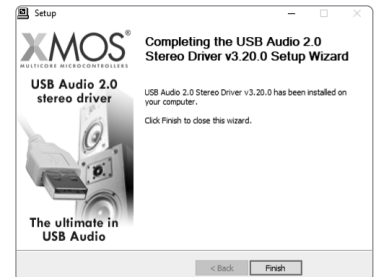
Setup

XMOS®
MULTICORE MICROCONTROLLERS

USB Audio 2.0 stereo driver

The ultimate in USB Audio

Completing the USB Audio 2.0 Stereo Driver v3.20.0 Setup Wizard

USB Audio 2.0 Stereo Driver v3.20.0 has been installed on your computer.

Click Finish to close this wizard.

< Back

Finish